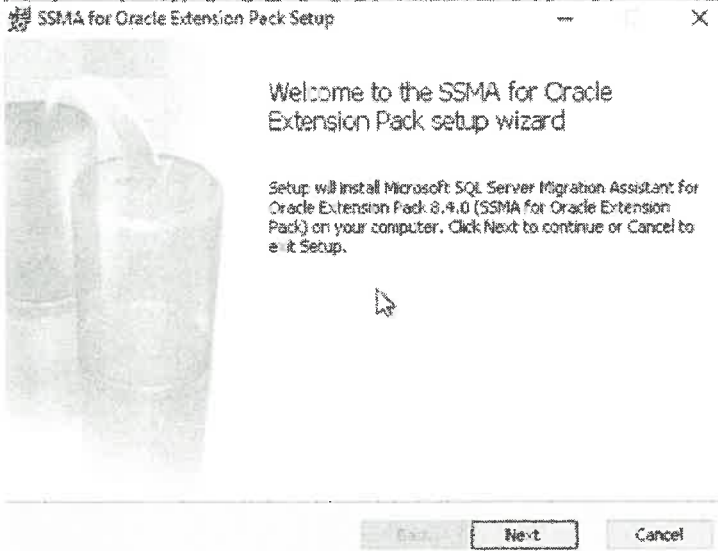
SSMA for Oracle Extension Pack Setup

Welcome to the SSMA for Oracle Extension Pack setup wizard

Setup will install Microsoft SQL Server Migration Assistant for Oracle Extension Pack 8.4.0 (SSMA for Oracle Extension Pack) on your computer. Click Next to continue or Cancel to exit Setup.

Back Next Cancel